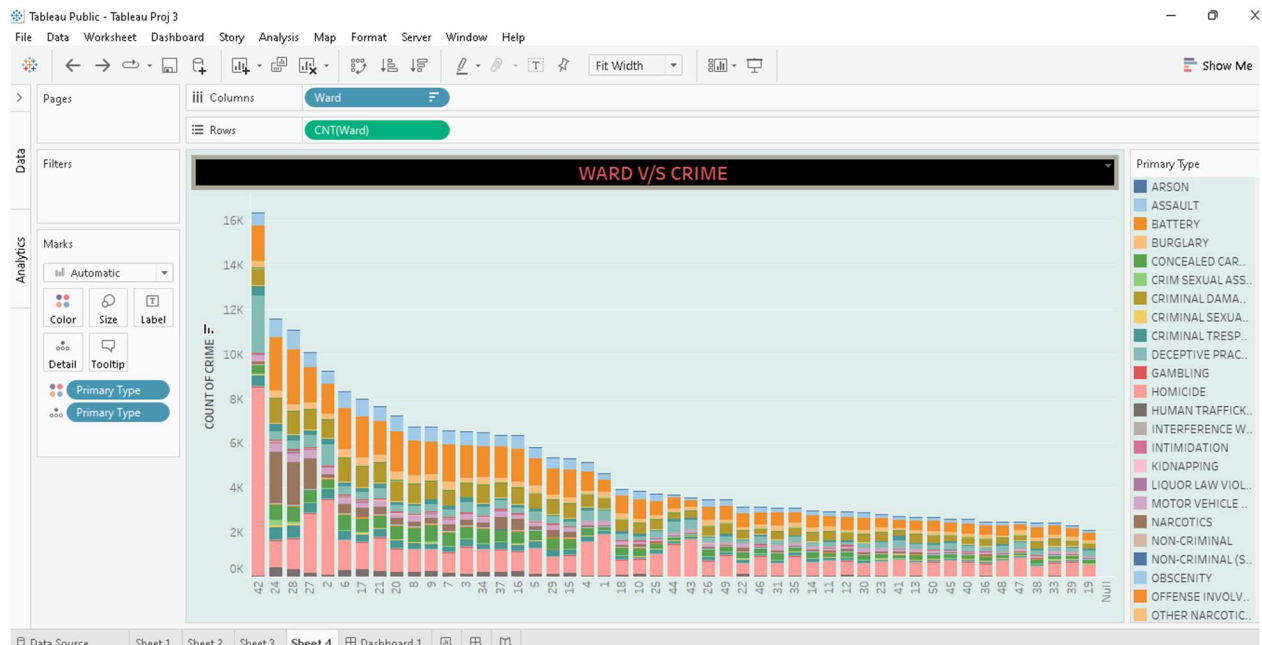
Tableau Public - Tableau Proj 3

File Data Worksheet Dashboard Story Analysis Map Format Server Window Help

Fit Width

Show Me

Pages

Columns Ward

Rows CNT(Ward)

Data

Analytics

Filters

Marks

Automatic

Color Size Label

Detail Tooltip

Primary Type

Primary Type

WARD V/S CRIME

COUNT OF CRIME

16K
14K
12K
10K
8K
6K
4K
2K
0K

42 24 28 27 2 6 17 21 20 8 9 7 3 34 37 16 29 15 4 1 18 10 25 44 43 26 49 22 46 31 35 14 11 12 30 23 41 13 50 45 40 36 48 47 38 33 39 19 Null

Primary Type

ARSON
ASSAULT
BATTERY
BURGLARY
CONCEALED CAR..
CRIM SEXUAL ASS..
CRIMINAL DAMA..
CRIMINAL SEXUA..
CRIMINAL TRESP..
DECEPTIVE PRAC..
GAMBLING
HOMICIDE
HUMAN TRAFFICK..
INTERFERENCE W..
INTIMIDATION
KIDNAPPING
LIQUOR LAW VIOL..
MOTOR VEHICLE ..
NARCOTICS
NON-CRIMINAL
NON-CRIMINAL (S..
OBSCENITY
OFFENSE INVOLV..
OTHER NARCOTIC..

Data Source Sheet 1 Sheet 2 Sheet 3 Sheet 4 Dashboard 1